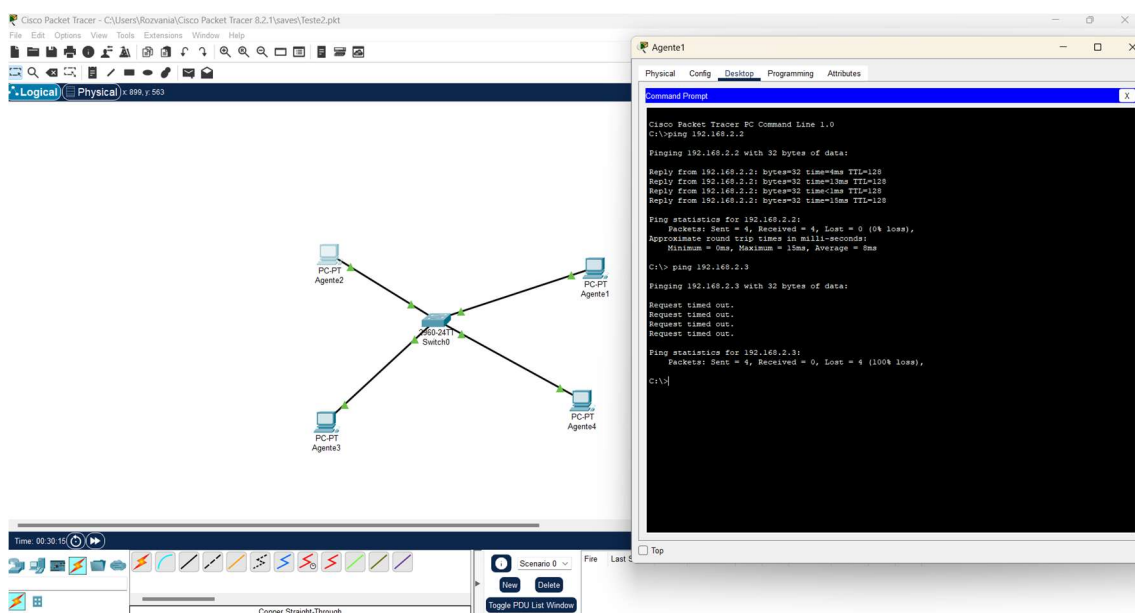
Cisco Packet Tracer - C:\Users\Rozvania\Cisco Packet Tracer 8.2.1\saves\Teste2.pkt

File Edit Options View Tools Extensions Window Help

Logical Physical x: 899, y: 563

PC-PT
Agente2

PC-PT
Agente1

2960-24TT
Switch0

PC-PT
Agente3

PC-PT
Agente4

Time: 00:30:15

Scenario 0

Fire Last S

New Delete

Toggle PDU List Window

Copper Straight-Through

Agente1

Physical Config Desktop Programming Attributes

Command Prompt X

Cisco Packet Tracer PC Command Line 1.0
C:\>ping 192.168.2.2

Pinging 192.168.2.2 with 32 bytes of data:

Reply from 192.168.2.2: bytes=32 time=4ms TTL=128
Reply from 192.168.2.2: bytes=32 time=13ms TTL=128
Reply from 192.168.2.2: bytes=32 time<1ms TTL=128
Reply from 192.168.2.2: bytes=32 time=15ms TTL=128

Ping statistics for 192.168.2.2:
Packets: Sent = 4, Received = 4, Lost = 0 (0% loss),
Approximate round trip times in milli-seconds:
Minimum = 0ms, Maximum = 15ms, Average = 8ms

C:\> ping 192.168.2.3

Pinging 192.168.2.3 with 32 bytes of data:

Request timed out.
Request timed out.
Request timed out.
Request timed out.

Ping statistics for 192.168.2.3:
Packets: Sent = 4, Received = 0, Lost = 4 (100% loss),

C:\>

Top